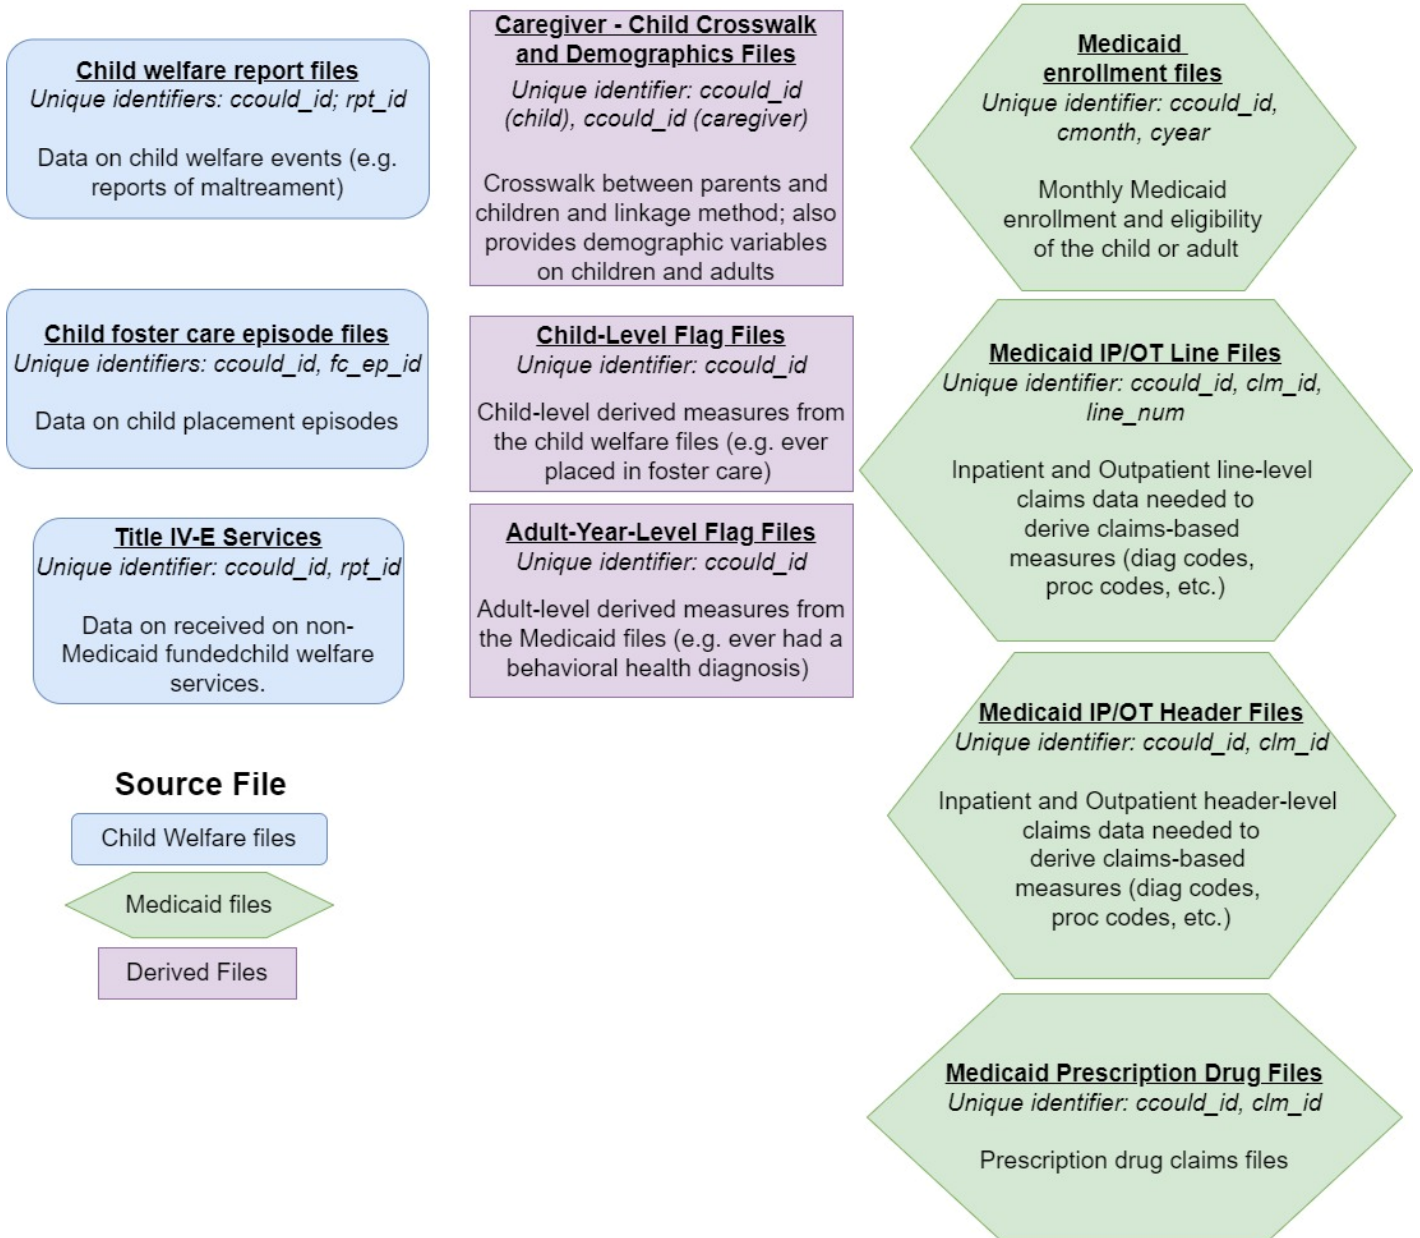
Child welfare report files
Unique identifiers: ccould_id; rpt_id

Data on child welfare events (e.g. reports of maltreament)

Child foster care episode files
Unique identifiers: ccould_id, fc_ep_id

Data on child placement episodes

Title IV-E Services
Unique identifier: ccould_id, rpt_id

Data on received on non-Medicaid fundedchild welfare services.

Source File

Child Welfare files

Medicaid files

Derived Files

Caregiver - Child Crosswalk and Demographics Files
Unique identifier: ccould_id (child), ccould_id (caregiver)

Crosswalk between parents and children and linkage method; also provides demographic variables on children and adults

Child-Level Flag Files
Unique identifier: ccould_id

Child-level derived measures from the child welfare files (e.g. ever placed in foster care)

Adult-Year-Level Flag Files
Unique identifier: ccould_id

Adult-level derived measures from the Medicaid files (e.g. ever had a behavioral health diagnosis)

Medicaid enrollment files
Unique identifier: ccould_id, cmonth, cyear

Monthly Medicaid enrollment and eligibility of the child or adult

Medicaid IP/OT Line Files
Unique identifier: ccould_id, clm_id, line_num

Inpatient and Outpatient line-level claims data needed to derive claims-based measures (diag codes, proc codes, etc.)

Medicaid IP/OT Header Files
Unique identifier: ccould_id, clm_id

Inpatient and Outpatient header-level claims data needed to derive claims-based measures (diag codes, proc codes, etc.)

Medicaid Prescription Drug Files
Unique identifier: ccould_id, clm_id

Prescription drug claims files